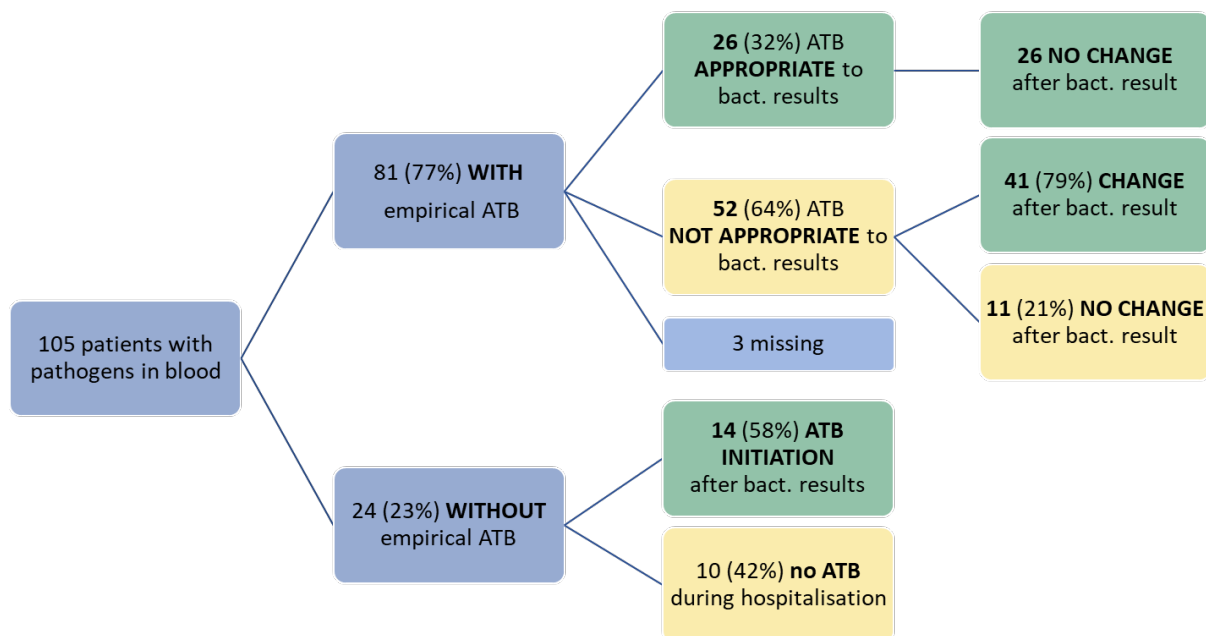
105 patients with pathogens in blood

81 (77%) WITH empirical ATB

24 (23%) WITHOUT empirical ATB

26 (32%) ATB APPROPRIATE to bact. results

52 (64%) ATB NOT APPROPRIATE to bact. results

3 missing

14 (58%) ATB INITIATION after bact. results

10 (42%) no ATB during hospitalisation

26 NO CHANGE after bact. result

41 (79%) CHANGE after bact. result

11 (21%) NO CHANGE after bact. result